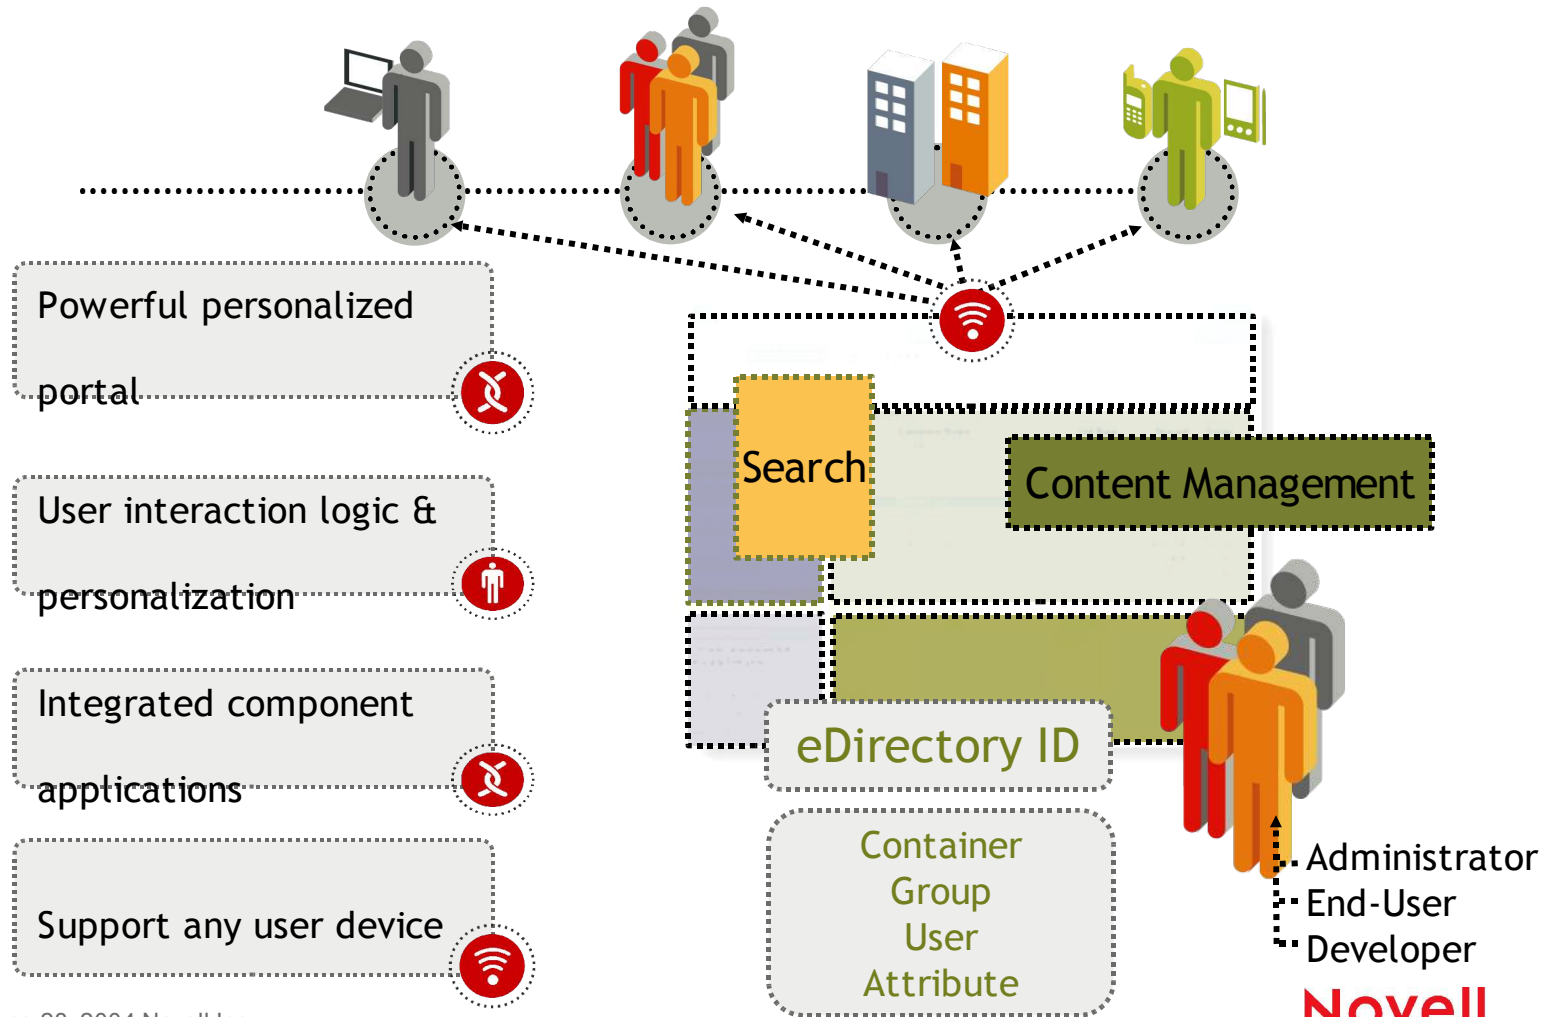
Powerful personalized portal

User interaction logic & personalization

Integrated component applications

Support any user device

Search

Content Management

eDirectory ID

Container
Group
User
Attribute

Administrator
End-User
Developer

Novell

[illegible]